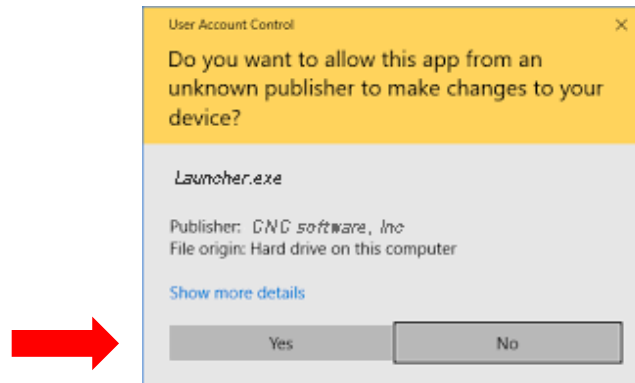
User Account Control

×

Do you want to allow this app from an unknown publisher to make changes to your device?

Launcher.exe

Publisher: CNC software, Inc
File origin: Hard drive on this computer

Show more details

Yes

No